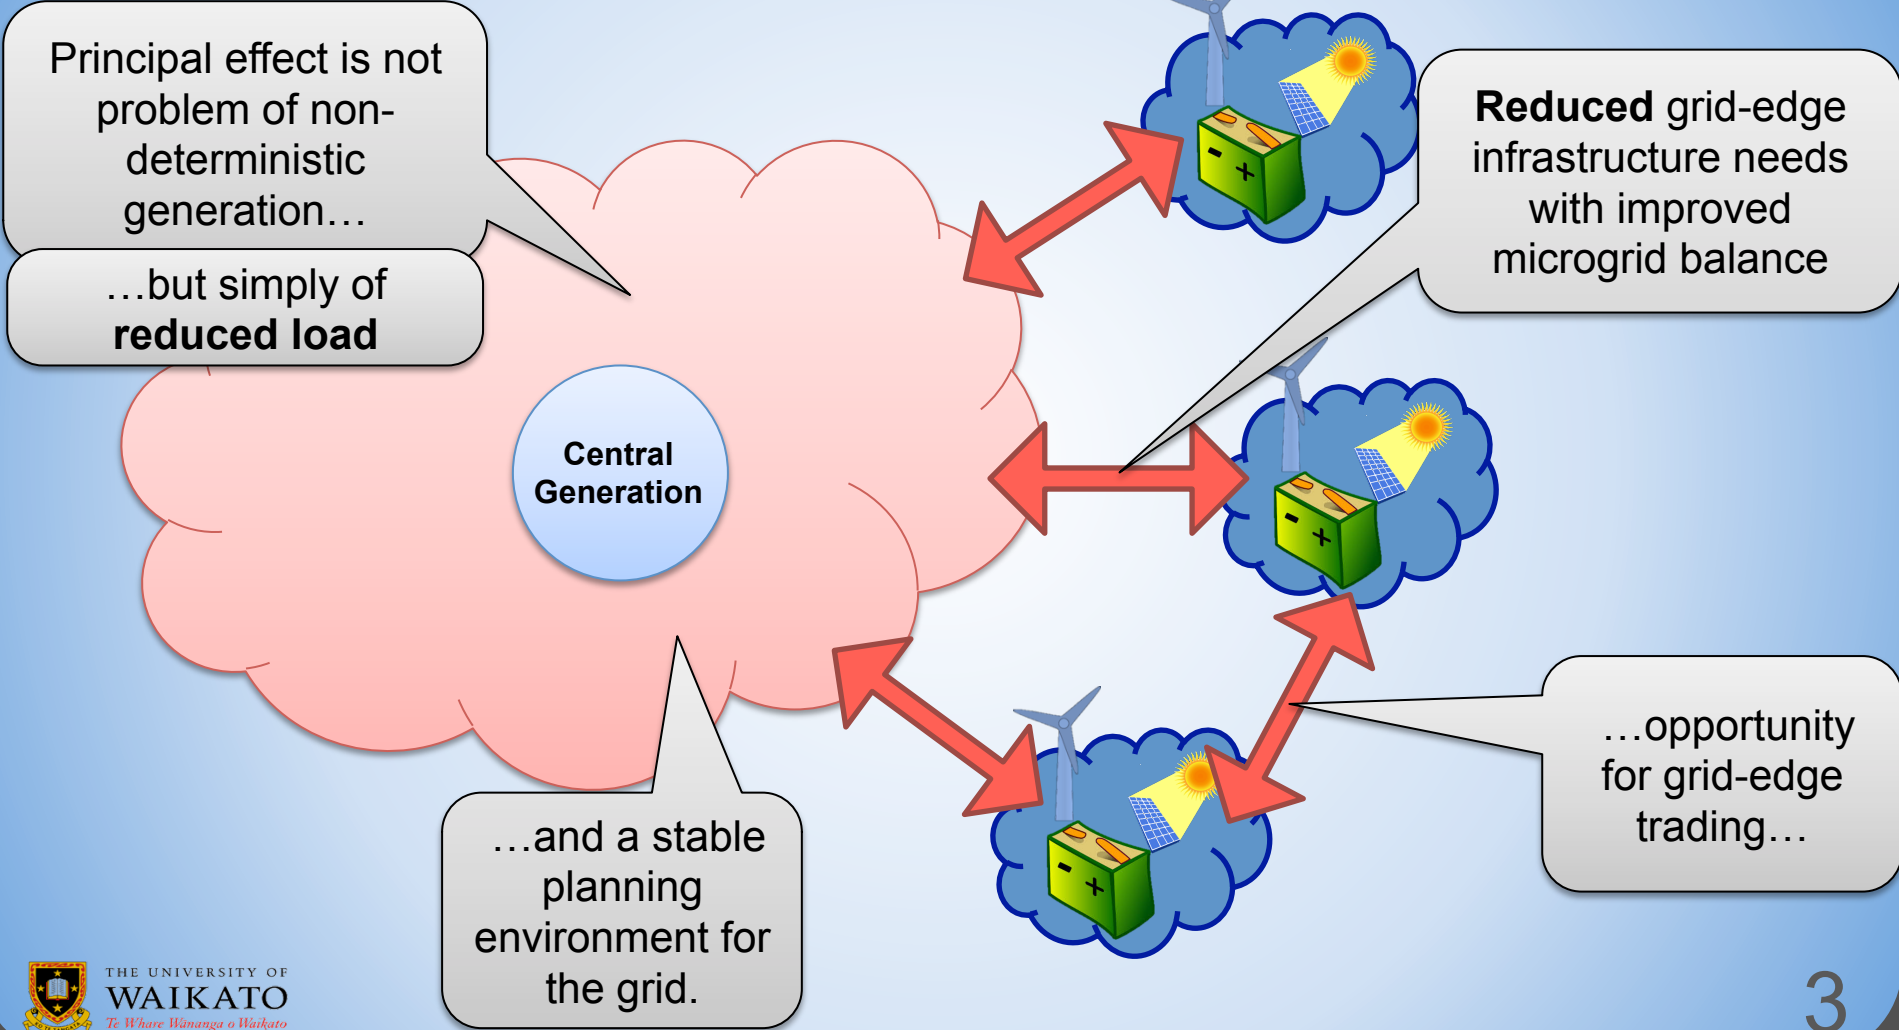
Principal effect is not problem of non-deterministic generation…

…but simply of **reduced load**

Central Generation

**Reduced** grid-edge infrastructure needs with improved microgrid balance

…opportunity for grid-edge trading…

…and a stable planning environment for the grid.

THE UNIVERSITY OF WAIKATO
Te Whare Wānanga o Waikato

3